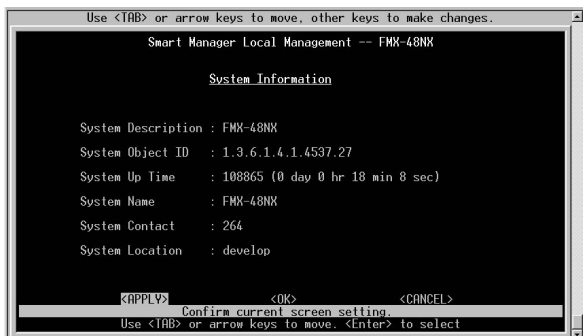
Use <TAB> or arrow keys to move, other keys to make changes.

Smart Manager Local Management -- FMX-48NX

System Information

System Description : FMX-48NX

System Object ID : 1.3.6.1.4.1.4537.27

System Up Time : 108865 (0 day 0 hr 18 min 8 sec)

System Name : FMX-48NX

System Contact : 264

System Location : develop

<APPLY> <OK> <CANCEL>

Confirm current screen setting.

Use <TAB> or arrow keys to move. <Enter> to select